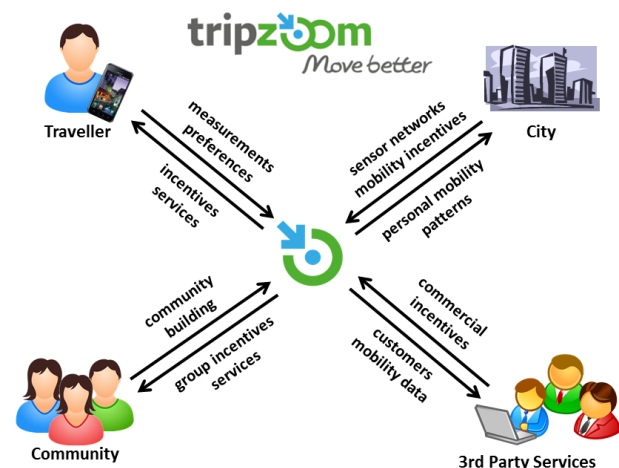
tripzoom
Move better

Traveller

City

measurements
preferences

incentives
services

sensor networks
mobility incentives

personal mobility
patterns

community
building

group incentives
services

commercial
incentives

customers
mobility data

Community

3rd Party Services